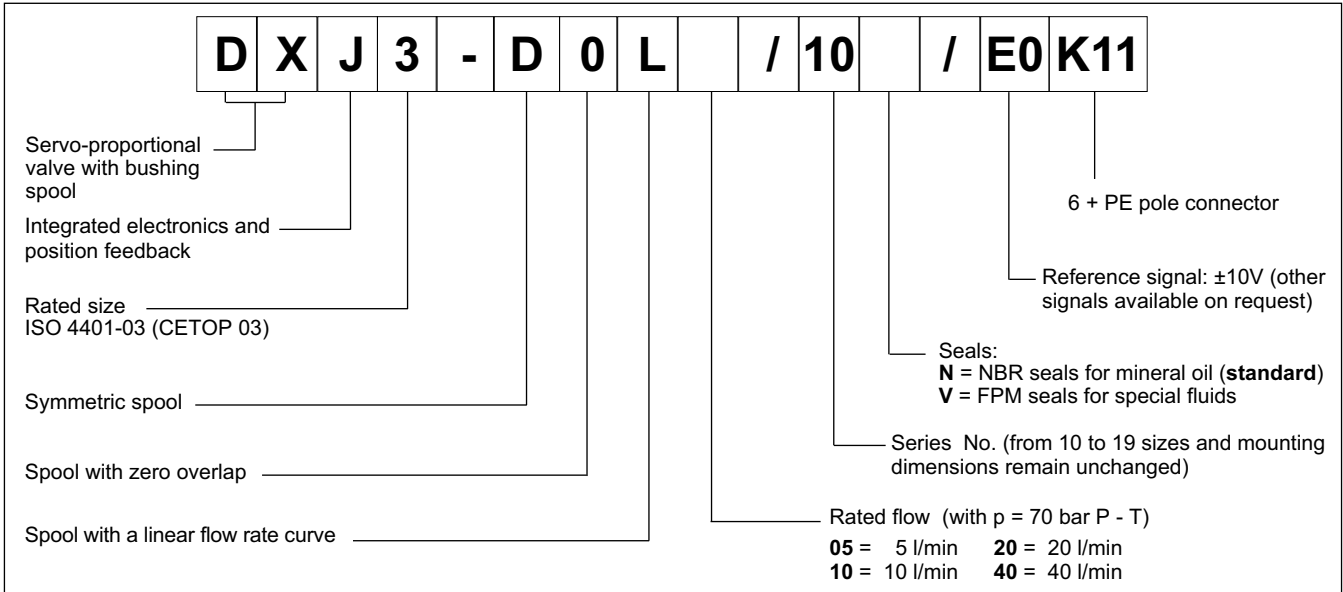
| D | X | J | 3 | - | D | 0 | L |  | / | 10 |  | / | E0 | K11 |
|---|---|---|---|---|---|---|---|---|---|---|---|---|---|---|

Servo-proportional valve with bushing spool

Integrated electronics and position feedback

Rated size ISO 4401-03 (CETOP 03)

Symmetric spool

Spool with zero overlap

Spool with a linear flow rate curve

6 + PE pole connector

Reference signal: ±10V (other signals available on request)

Seals:
**N** = NBR seals for mineral oil (**standard**)
**V** = FPM seals for special fluids

Series No. (from 10 to 19 sizes and mounting dimensions remain unchanged)

Rated flow (with p = 70 bar P - T)
**05** = 5 l/min **20** = 20 l/min
**10** = 10 l/min **40** = 40 l/min